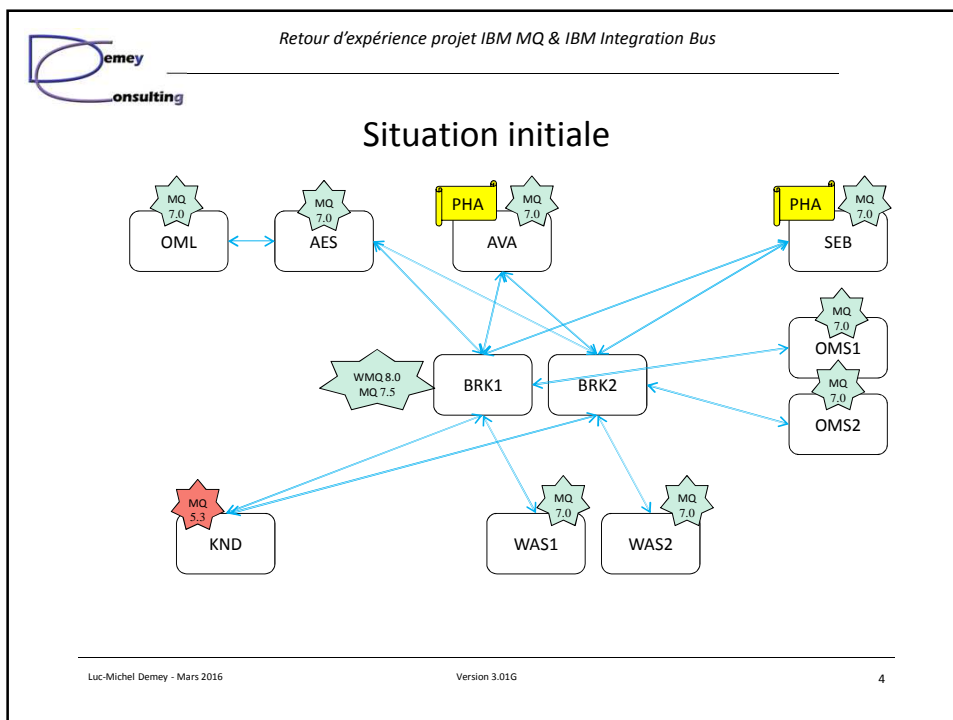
Demey Consulting

Retour d'expérience projet IBM MQ & IBM Integration Bus

Situation initiale

MQ 7.0
OML

MQ 7.0
AES

PHA
MQ 7.0
AVA

PHA
MQ 7.0
SEB

MQ 7.0
OMS1

WMQ 8.0
MQ 7.5

BRK1

BRK2

MQ 7.0
OMS2

MQ 5.3
KND

MQ 7.0
WAS1

MQ 7.0
WAS2

Luc-Michel Demey - Mars 2016

Version 3.01G

4